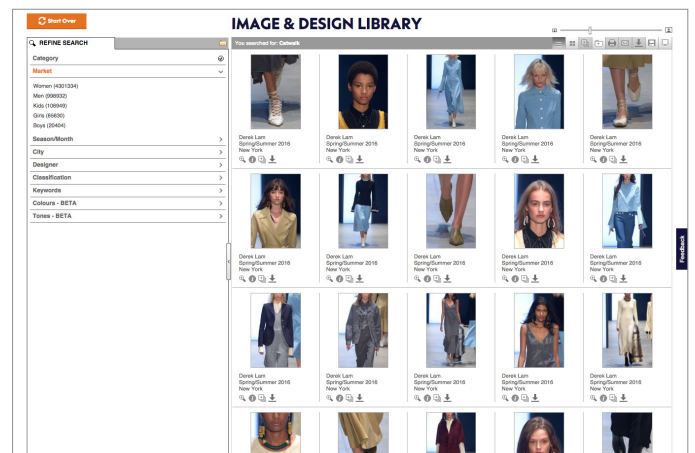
Start Over

IMAGE & DESIGN LIBRARY

REFINE SEARCH

Category

Market

Women (4301334)
Men (998932)
Kids (108949)
Girls (65630)
Boys (20404)

Season/Month

City

Designer

Classification

Keywords

Colours - BETA

Tones - BETA

You searched for: Catwalk

Derek Lam
Spring/Summer 2016
New York

Derek Lam
Spring/Summer 2016
New York

Derek Lam
Spring/Summer 2016
New York

Derek Lam
Spring/Summer 2016
New York

Derek Lam
Spring/Summer 2016
New York

Derek Lam
Spring/Summer 2016
New York

Derek Lam
Spring/Summer 2016
New York

Derek Lam
Spring/Summer 2016
New York

Derek Lam
Spring/Summer 2016
New York

Derek Lam
Spring/Summer 2016
New York

Derek Lam
Spring/Summer 2016
New York

Derek Lam
Spring/Summer 2016
New York

Derek Lam
Spring/Summer 2016
New York

Derek Lam
Spring/Summer 2016
New York

Derek Lam
Spring/Summer 2016
New York

Feedback